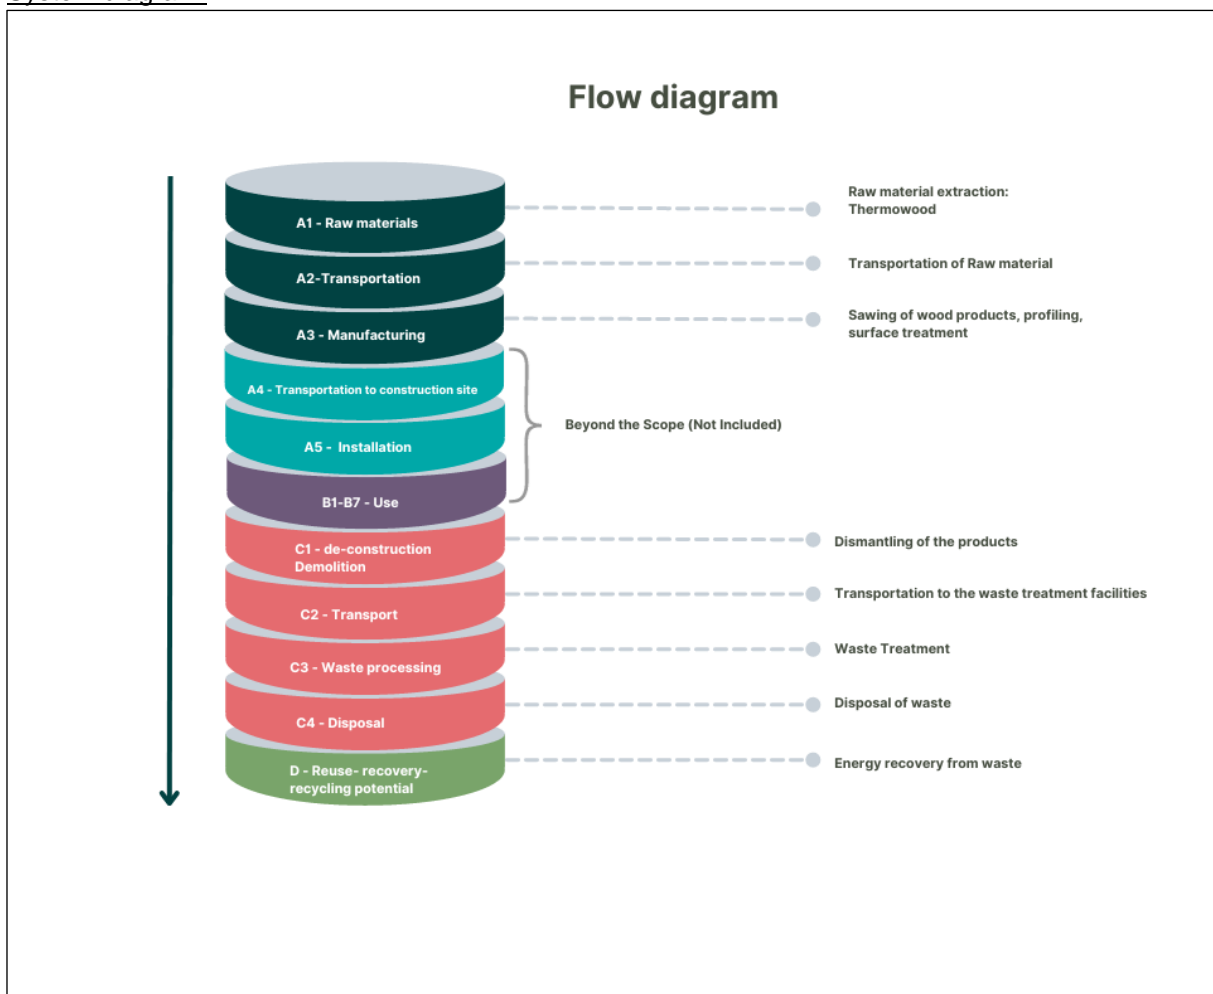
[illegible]

Flow diagram

A1 - Raw materials

Raw material extraction: Thermowood

A2-Transportation

Transportation of Raw material

A3 - Manufacturing

Sawing of wood products, profiling, surface treatment

A4 - Transportation to construction site

A5 - Installation

B1-B7 - Use

Beyond the Scope (Not Included)

C1 - de-construction Demolition

Dismantling of the products

C2 - Transport

Transportation to the waste treatment facilities

C3 - Waste processing

Waste Treatment

C4 - Disposal

Disposal of waste

D - Reuse- recovery- recycling potential

Energy recovery from waste